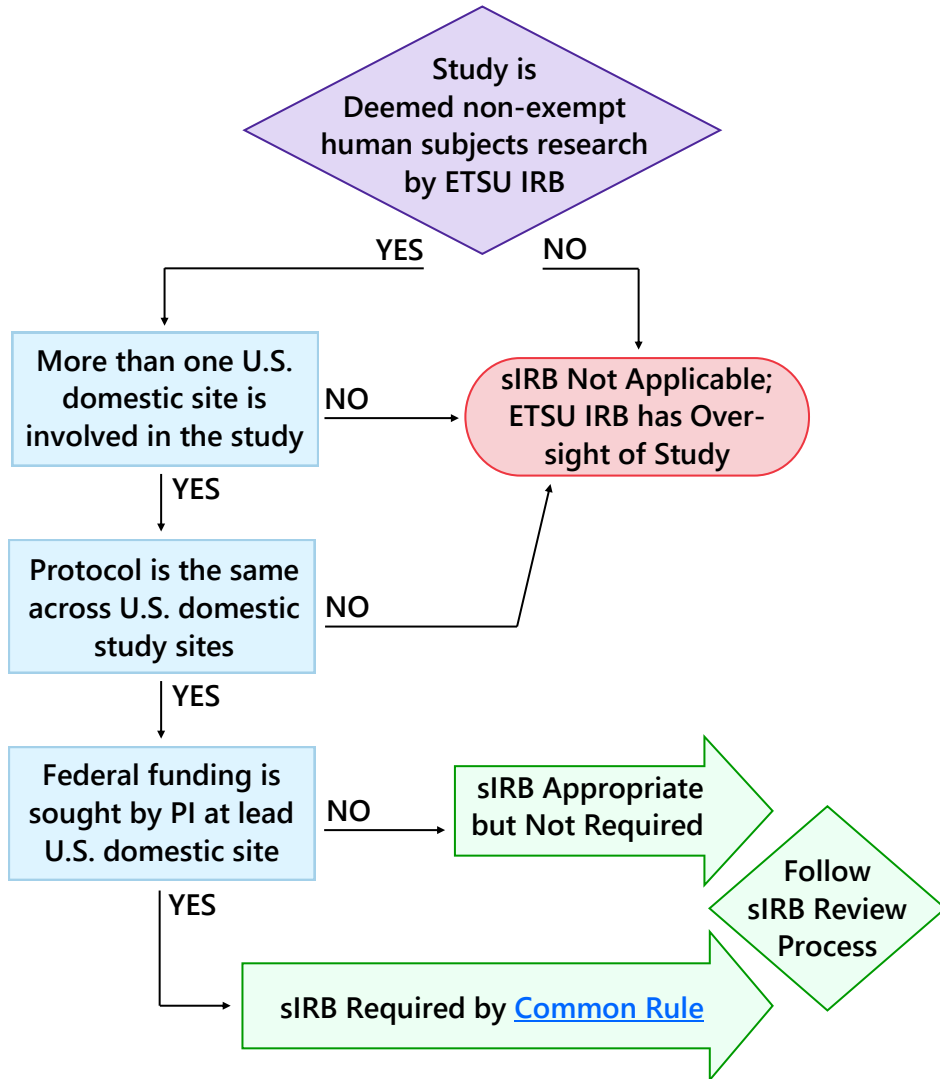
Study is Deemed non-exempt human subjects research by ETSU IRB

YES

NO

More than one U.S. domestic site is involved in the study

NO

sIRB Not Applicable; ETSU IRB has Oversight of Study

YES

Protocol is the same across U.S. domestic study sites

NO

YES

Federal funding is sought by PI at lead U.S. domestic site

NO

sIRB Appropriate but Not Required

Follow sIRB Review Process

YES

sIRB Required by Common Rule